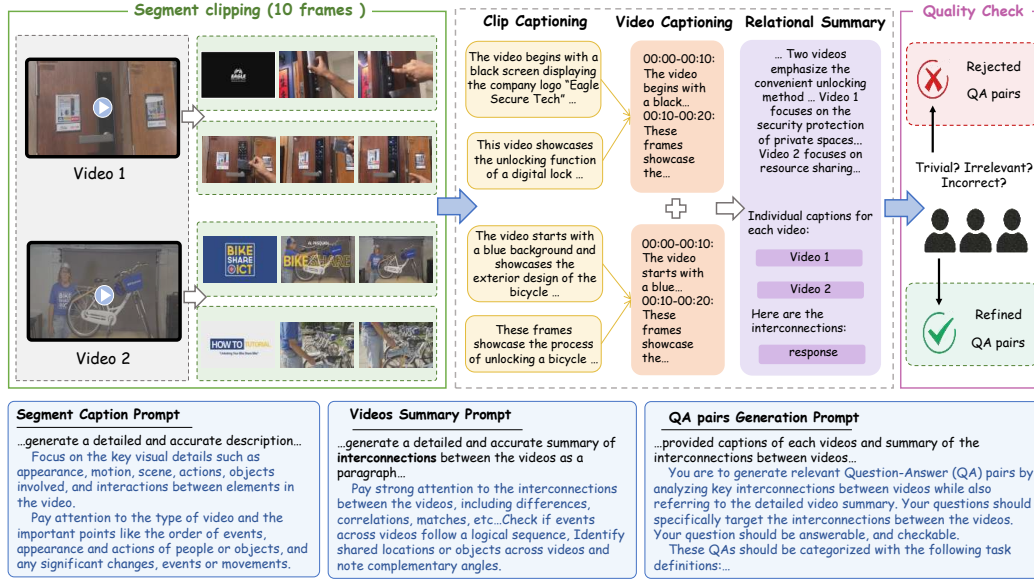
Segment clipping (10 frames )

Video 1

Video 2

BIKE SHARE ICT

HOW TO TUTORIAL

Clip Captioning

The video begins with a black screen displaying the company logo "Eagle Secure Tech" …

This video showcases the unlocking function of a digital lock …

The video starts with a blue background and showcases the exterior design of the bicycle …

These frames showcase the process of unlocking a bicycle …

Video Captioning

00:00-00:10: The video begins with a black… 00:10-00:20: These frames showcase the…

00:00-00:10: The video starts with a blue… 00:10-00:20: These frames showcase the…

Relational Summary

… Two videos emphasize the convenient unlocking method … Video 1 focuses on the security protection of private spaces… Video 2 focuses on resource sharing…

Individual captions for each video:

Video 1

Video 2

Here are the interconnections:

response

Quality Check

Rejected QA pairs

Trivial? Irrelevant? Incorrect?

Refined QA pairs

Segment Caption Prompt

…generate a detailed and accurate description…
Focus on the key visual details such as appearance, motion, scene, actions, objects involved, and interactions between elements in the video.
Pay attention to the type of video and the important points like the order of events, appearance and actions of people or objects, and any significant changes, events or movements.

Videos Summary Prompt

…generate a detailed and accurate summary of **interconnections** between the videos as a paragraph…
Pay strong attention to the interconnections between the videos, including differences, correlations, matches, etc…Check if events across videos follow a logical sequence, Identify shared locations or objects across videos and note complementary angles.

QA pairs Generation Prompt

…provided captions of each videos and summary of the interconnections between videos…
You are to generate relevant Question-Answer (QA) pairs by analyzing key interconnections between videos while also referring to the detailed video summary. Your questions should specifically target the interconnections between the videos. Your question should be answerable, and checkable.
These QAs should be categorized with the following task definitions:…